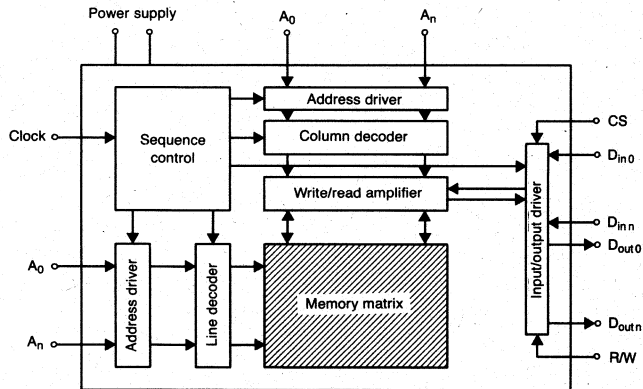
Power supply

$A_0$

$A_n$

Address driver

Clock

Sequence control

Column decoder

CS

$D_{in0}$

Write/read amplifier

Input/output driver

$D_{inn}$

$D_{out0}$

$A_0$

Address driver

Line decoder

Memory matrix

$A_n$

$D_{outn}$

R/W